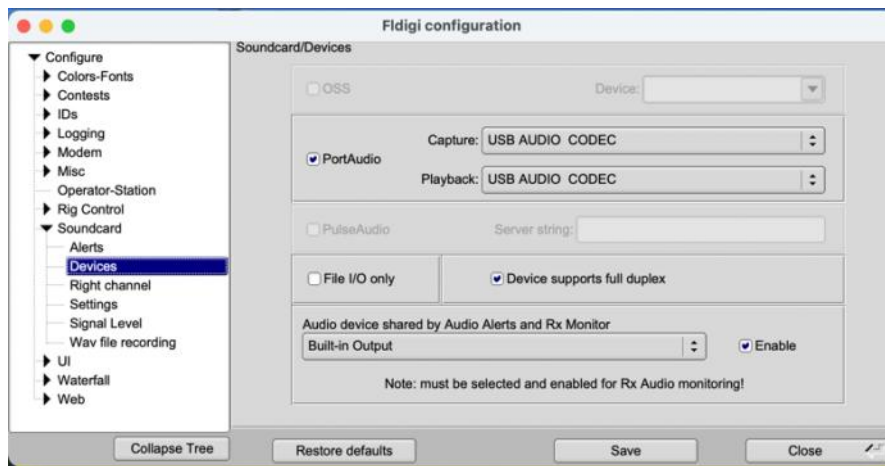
Fldigi configuration

Configure
Colors-Fonts
Contests
IDs
Logging
Modem
Misc
Operator-Station
Rig Control
Soundcard
Alerts
Devices
Right channel
Settings
Signal Level
Wav file recording
UI
Waterfall
Web

Soundcard/Devices

OSS
Device:

PortAudio
Capture: USB AUDIO CODEC
Playback: USB AUDIO CODEC

PulseAudio
Server string:

File I/O only
Device supports full duplex

Audio device shared by Audio Alerts and Rx Monitor
Built-in Output
Enable
Note: must be selected and enabled for Rx Audio monitoring!

Collapse Tree
Restore defaults
Save
Close